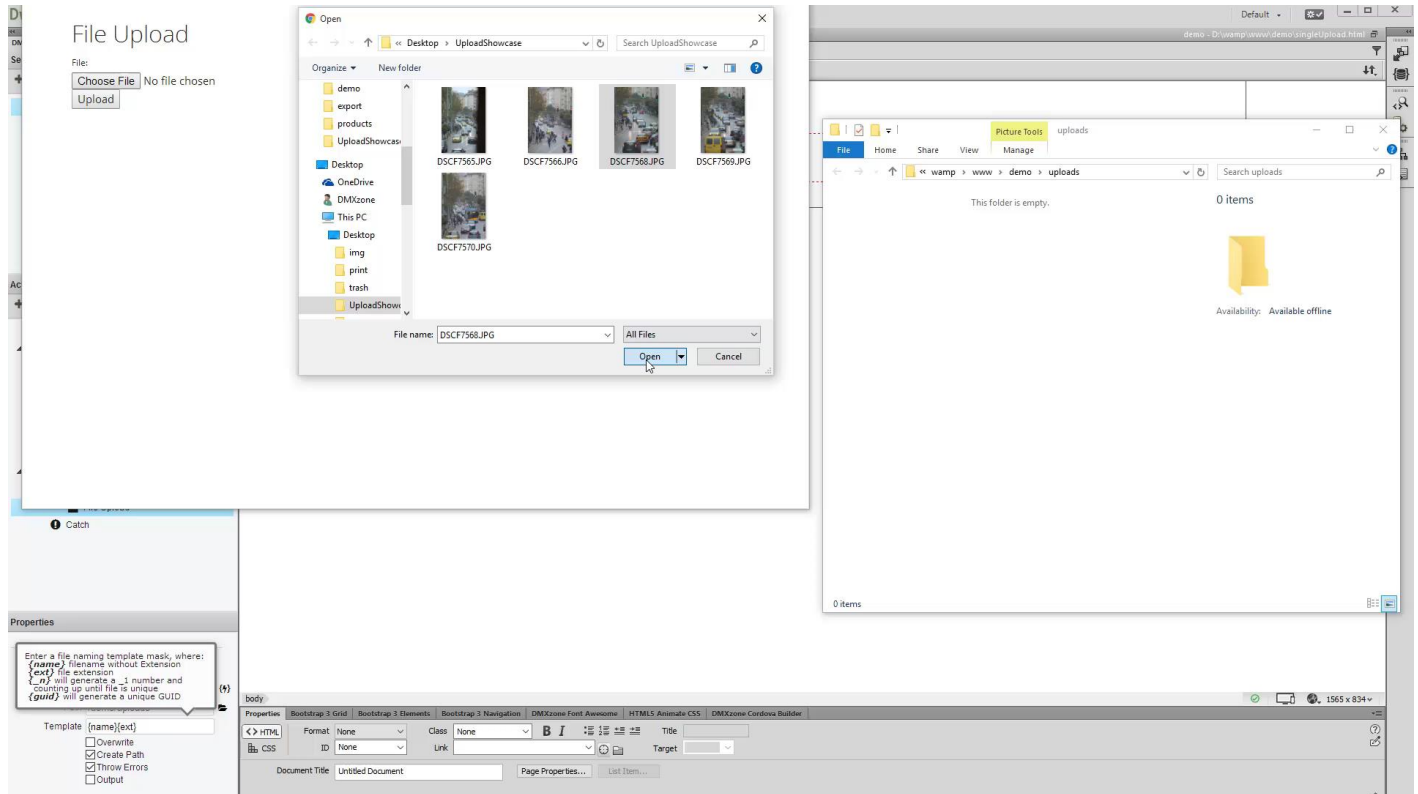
File Upload

File:

Choose File No file chosen

Upload

Open

« Desktop › UploadShowcase

Search UploadShowcase

Organize ▾ New folder

demo
export
products
UploadShowcase
Desktop
OneDrive
DMXzone
This PC
Desktop
img
print
trash
UploadShowc

DSCF7565.JPG
DSCF7566.JPG
DSCF7568.JPG
DSCF7569.JPG
DSCF7570.JPG

File name: DSCF7568.JPG

All Files

Open

Cancel

Default ▾

demo - D:\wamp\www\demo\singleUpload.html

Picture Tools uploads

File Home Share View Manage

« wamp › www › demo › uploads

Search uploads

This folder is empty.

0 items

Availability: Available offline

0 items

Catch

Properties

Enter a file naming template mask, where:
{name} filename without Extension
{ext} file extension
{_n} will generate a _1 number and counting up until file is unique
{guid} will generate a unique GUID

Template {name}{ext}

Overwrite
Create Path
Throw Errors
Output

body

1565 x 834

Properties | Bootstrap 3 Grid | Bootstrap 3 Elements | Bootstrap 3 Navigation | DMXzone Font Awesome | HTML5 Animate CSS | DMXzone Cordova Builder

<> HTML Format None Class None B I Title

CSS ID None Link Target

Document Title Untitled Document Page Properties... List Item...